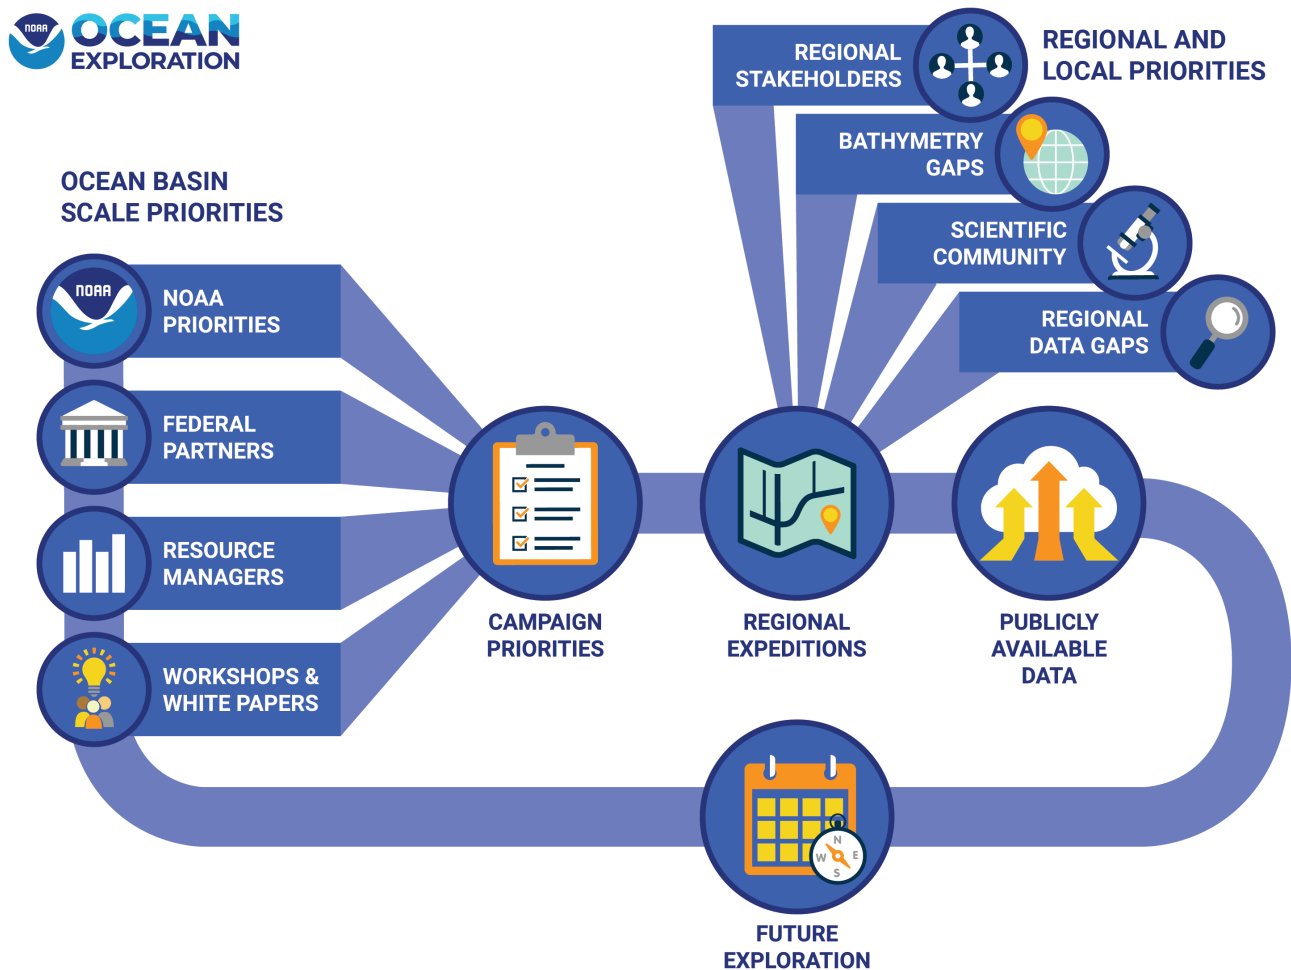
NOAA OCEAN EXPLORATION

OCEAN BASIN SCALE PRIORITIES

NOAA NOAA PRIORITIES

FEDERAL PARTNERS

RESOURCE MANAGERS

WORKSHOPS & WHITE PAPERS

REGIONAL AND LOCAL PRIORITIES

REGIONAL STAKEHOLDERS

BATHYMETRY GAPS

SCIENTIFIC COMMUNITY

REGIONAL DATA GAPS

CAMPAIGN PRIORITIES

REGIONAL EXPEDITIONS

PUBLICLY AVAILABLE DATA

N W E S

FUTURE EXPLORATION